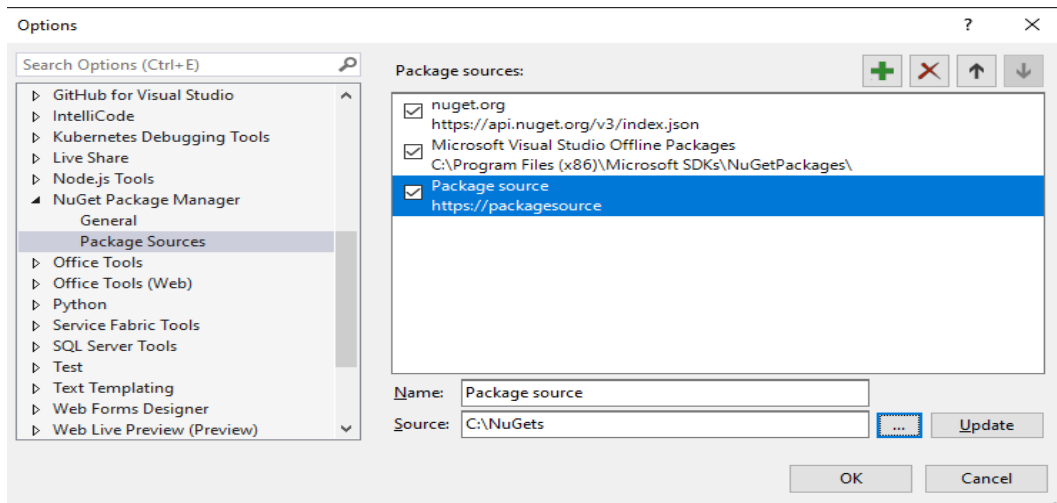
Options

?

Search Options (Ctrl+E)

GitHub for Visual Studio
IntelliCode
Kubernetes Debugging Tools
Live Share
Node.js Tools
NuGet Package Manager
General
Package Sources
Office Tools
Office Tools (Web)
Python
Service Fabric Tools
SQL Server Tools
Test
Text Templating
Web Forms Designer
Web Live Preview (Preview)

Package sources:

nuget.org
https://api.nuget.org/v3/index.json
Microsoft Visual Studio Offline Packages
C:\Program Files (x86)\Microsoft SDKs\NuGetPackages\
Package source
https://packagesource

Name: Package source
Source: C:\NuGets ... Update

OK Cancel